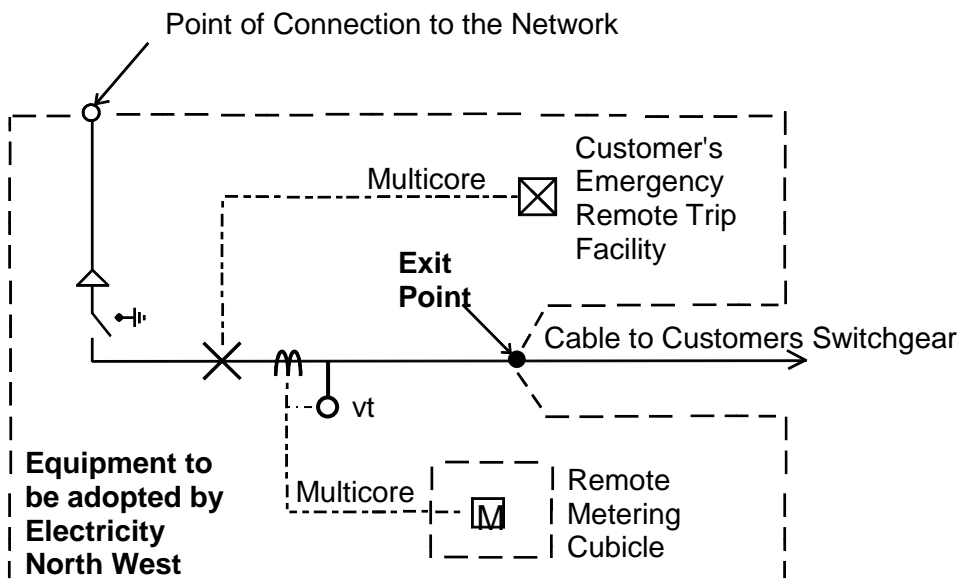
Point of Connection to the Network

Multicore

Customer's Emergency Remote Trip Facility

Exit Point

Cable to Customers Switchgear

vt

Equipment to be adopted by Electricity North West

Multicore

M

Remote Metering Cubicle